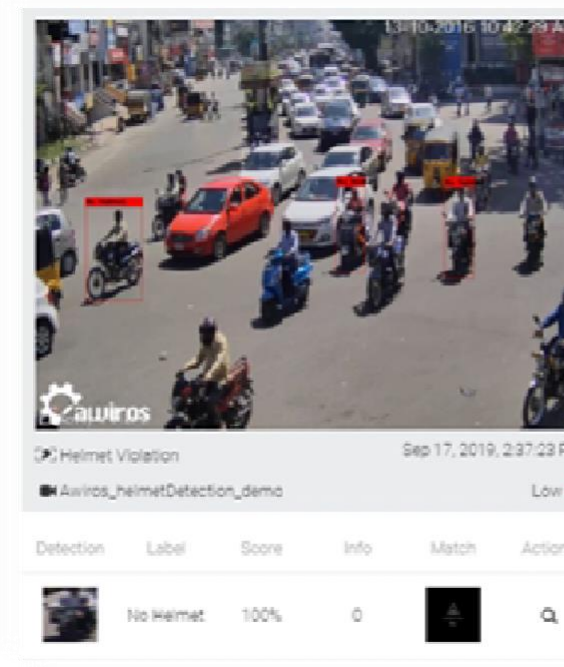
13-10-2016 10:42:29 A

awiros

Helmet Violation

Sep 17, 2019, 2:37:23 P

Awiros_helmetDetection_demo

Low

| Detection | Label | Score | Info | Match | Action |
|---|---|---|---|---|---|
| | No Helmet | 100% | 0 | | |